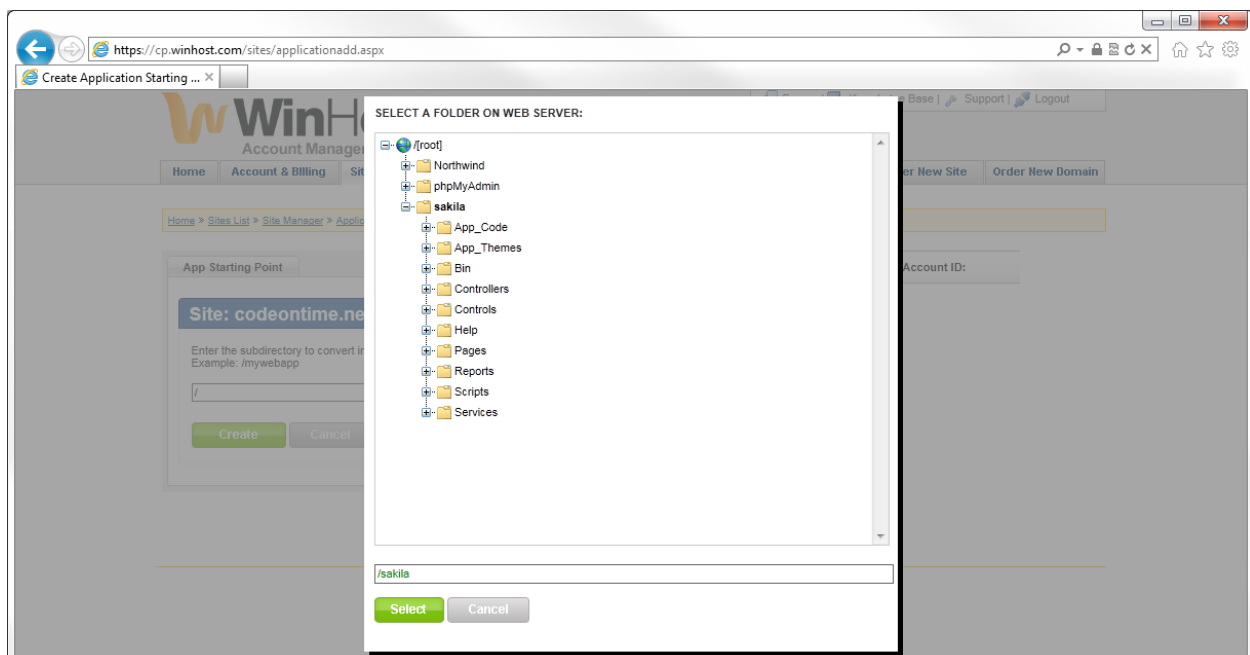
https://cp.winhost.com/sites/applicationadd.aspx

Create Application Starting ... ×

WinH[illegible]
Account Manage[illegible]

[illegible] Base | Support | Logout

Home | Account & Billing | Sit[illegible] | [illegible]er New Site | Order New Domain

Home » Sites List » Site Manager » Applic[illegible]

App Starting Point

Account ID:

Site: codeontime.ne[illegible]

Enter the subdirectory to convert i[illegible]
Example: /mywebapp

/

Create Cancel

SELECT A FOLDER ON WEB SERVER:

/[root]
Northwind
phpMyAdmin
sakila
App_Code
App_Themes
Bin
Controllers
Controls
Help
Pages
Reports
Scripts
Services

/sakila

Select Cancel